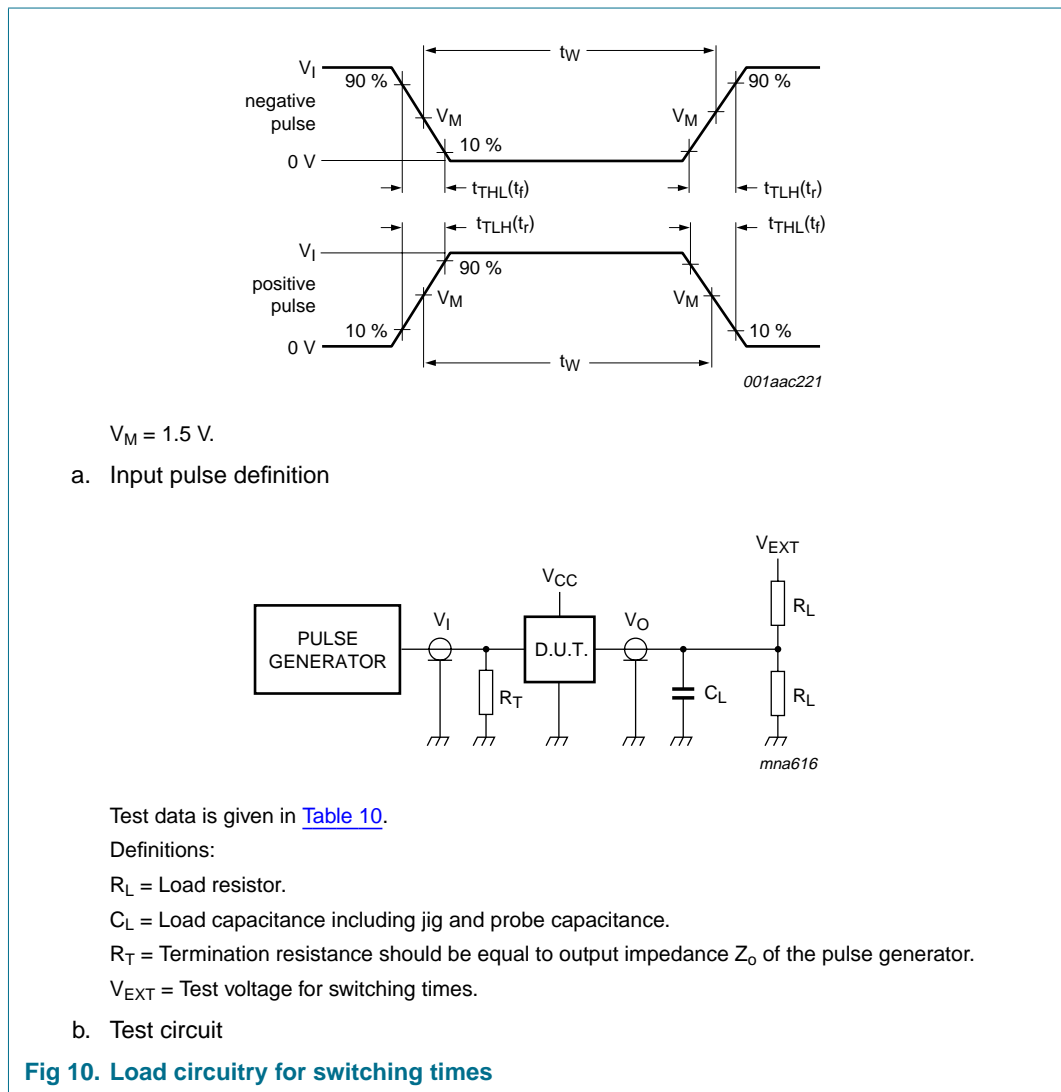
$t_W$

$V_I$

90 %

negative pulse

$V_M$

$V_M$

90 %

10 %

0 V

$t_{THL}(t_f)$

$t_{TLH}(t_r)$

$t_{TLH}(t_r)$

$t_{THL}(t_f)$

$V_I$

90 %

positive pulse

$V_M$

$V_M$

10 %

10 %

0 V

$t_W$

001aac221

$V_M$ = 1.5 V.

a. Input pulse definition

$V_{EXT}$

$V_{CC}$

$R_L$

$V_I$

$V_O$

PULSE GENERATOR

D.U.T.

$R_T$

$C_L$

$R_L$

mna616

Test data is given in Table 10.

Definitions:

$R_L$ = Load resistor.

$C_L$ = Load capacitance including jig and probe capacitance.

$R_T$ = Termination resistance should be equal to output impedance $Z_o$ of the pulse generator.

$V_{EXT}$ = Test voltage for switching times.

b. Test circuit

Fig 10. Load circuitry for switching times